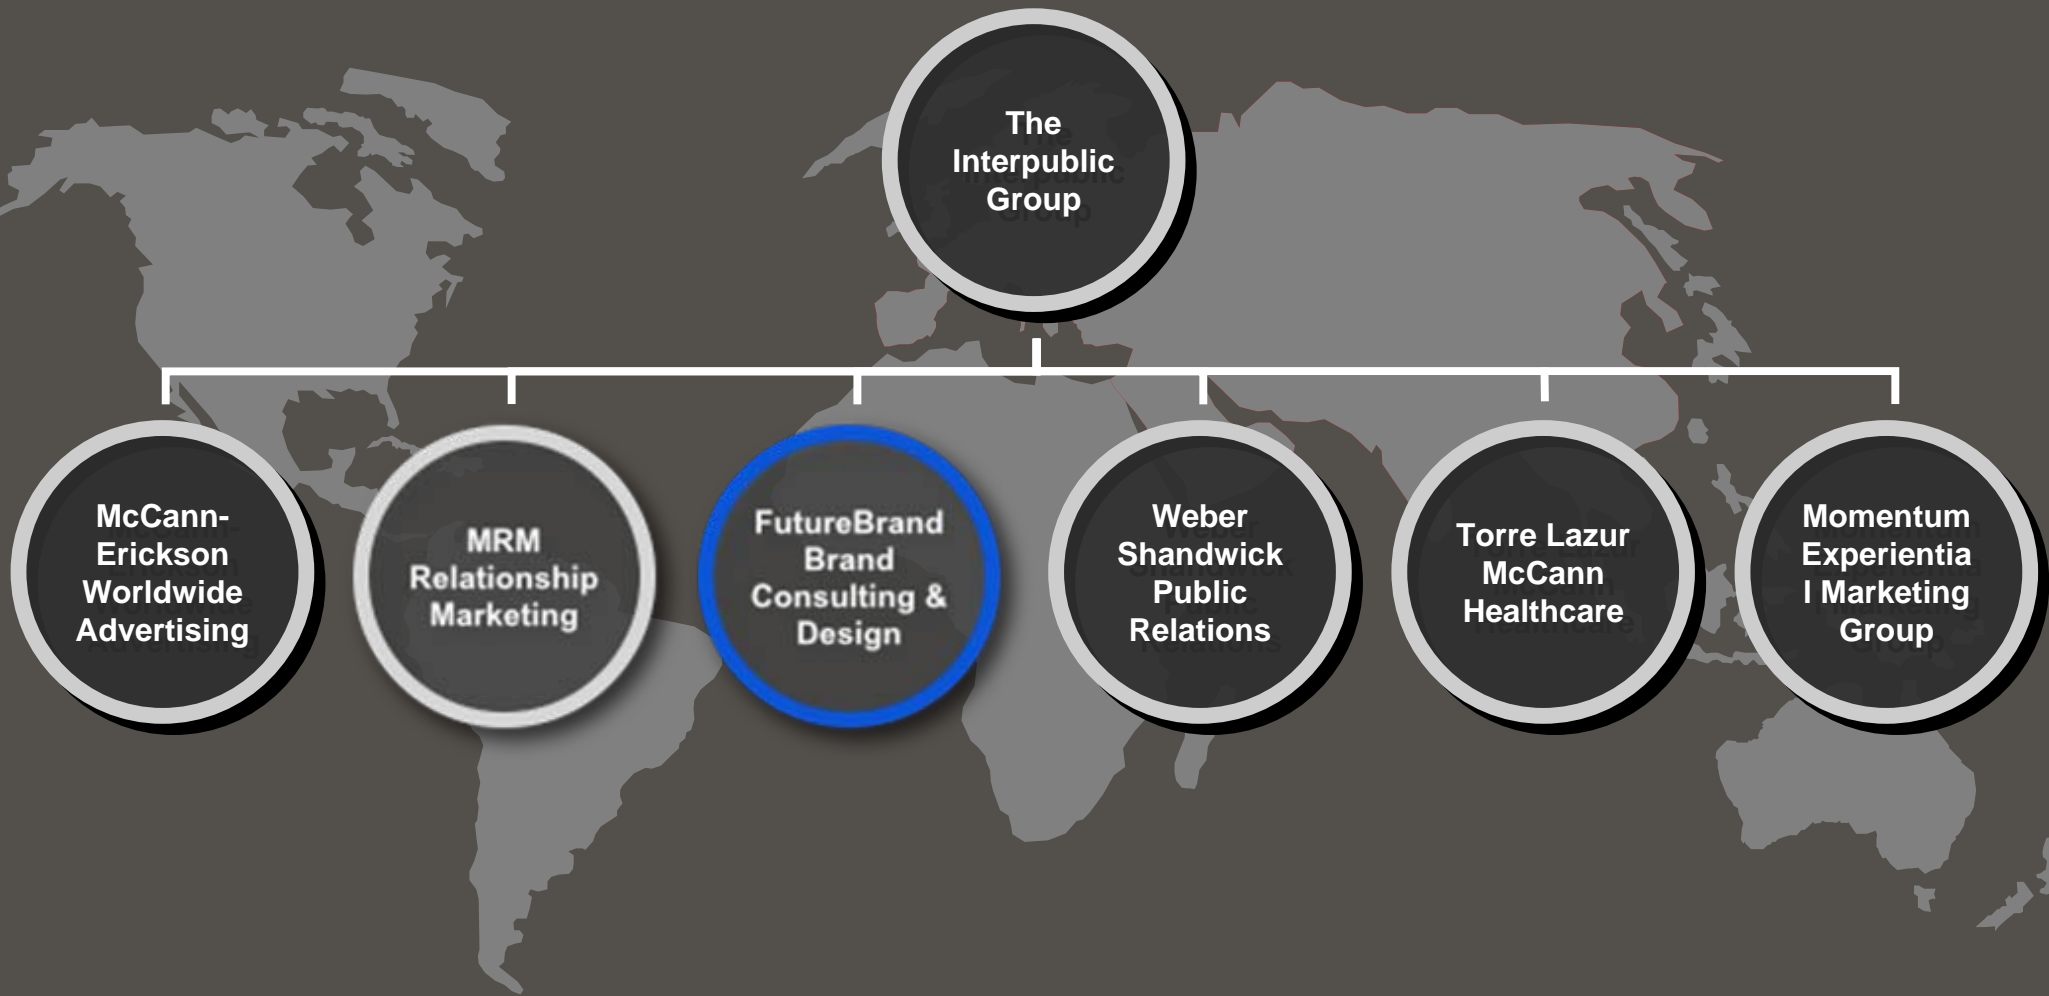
The Interpublic Group

McCann-Erickson Worldwide Advertising

MRM Relationship Marketing

FutureBrand Brand Consulting & Design

Weber Shandwick Public Relations

Torre Lazur McCann Healthcare

Momentum Experientia l Marketing Group